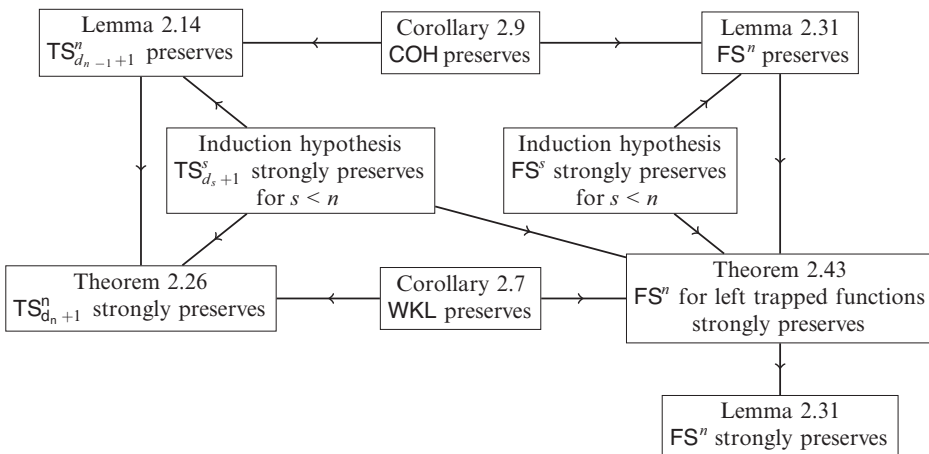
Lemma 2.14
$\mathsf{TS}^n_{d_{n-1}+1}$ preserves

Corollary 2.9
$\mathsf{COH}$ preserves

Lemma 2.31
$\mathsf{FS}^n$ preserves

Induction hypothesis
$\mathsf{TS}^s_{d_s+1}$ strongly preserves for $s < n$

Induction hypothesis
$\mathsf{FS}^s$ strongly preserves for $s < n$

Theorem 2.26
$\mathsf{TS}^n_{d_n+1}$ strongly preserves

Corollary 2.7
$\mathsf{WKL}$ preserves

Theorem 2.43
$\mathsf{FS}^n$ for left trapped functions strongly preserves

Lemma 2.31
$\mathsf{FS}^n$ strongly preserves